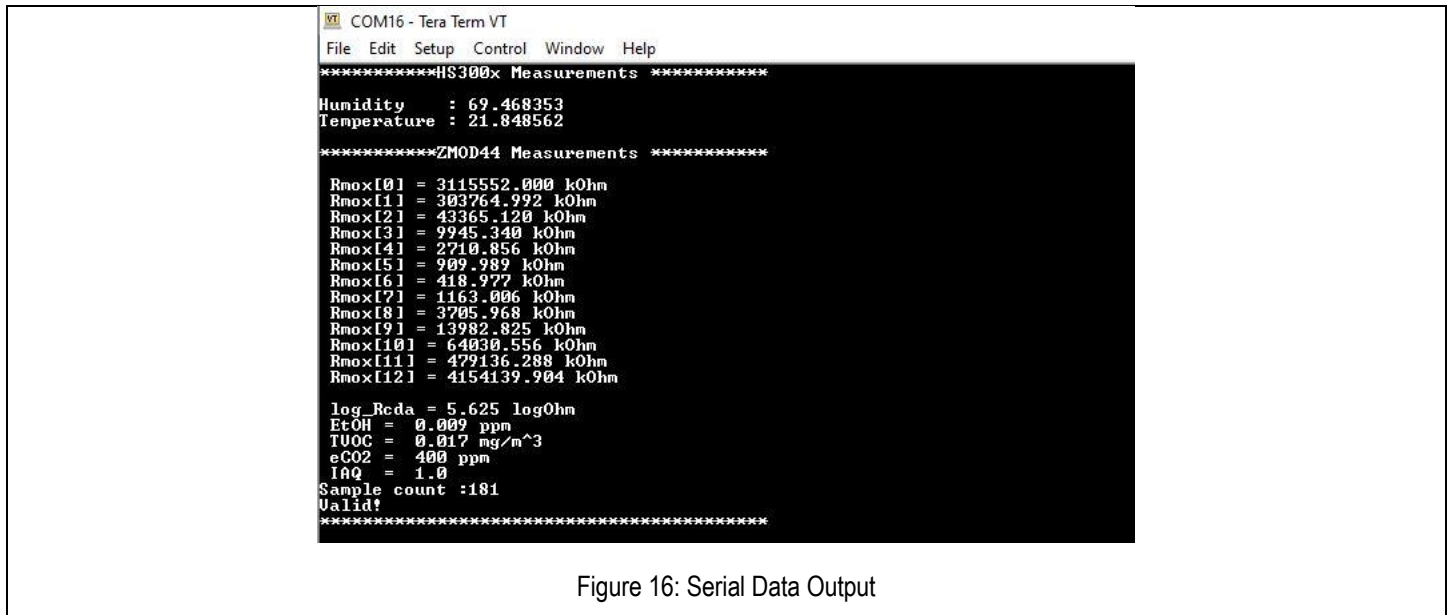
COM16 - Tera Term VT

File Edit Setup Control Window Help

***********HS300x Measurements ***********

Humidity : 69.468353
Temperature : 21.848562

***********ZMOD44 Measurements ***********

Rmox[0] = 3115552.000 kOhm
Rmox[1] = 303764.992 kOhm
Rmox[2] = 43365.120 kOhm
Rmox[3] = 9945.340 kOhm
Rmox[4] = 2710.856 kOhm
Rmox[5] = 909.989 kOhm
Rmox[6] = 418.977 kOhm
Rmox[7] = 1163.006 kOhm
Rmox[8] = 3705.968 kOhm
Rmox[9] = 13982.825 kOhm
Rmox[10] = 64030.556 kOhm
Rmox[11] = 479136.288 kOhm
Rmox[12] = 4154139.904 kOhm

log_Rcda = 5.625 logOhm
EtOH = 0.009 ppm
TVOC = 0.017 mg/m^3
eCO2 = 400 ppm
IAQ = 1.0
Sample count :181
Valid!
***************************************

Figure 16: Serial Data Output